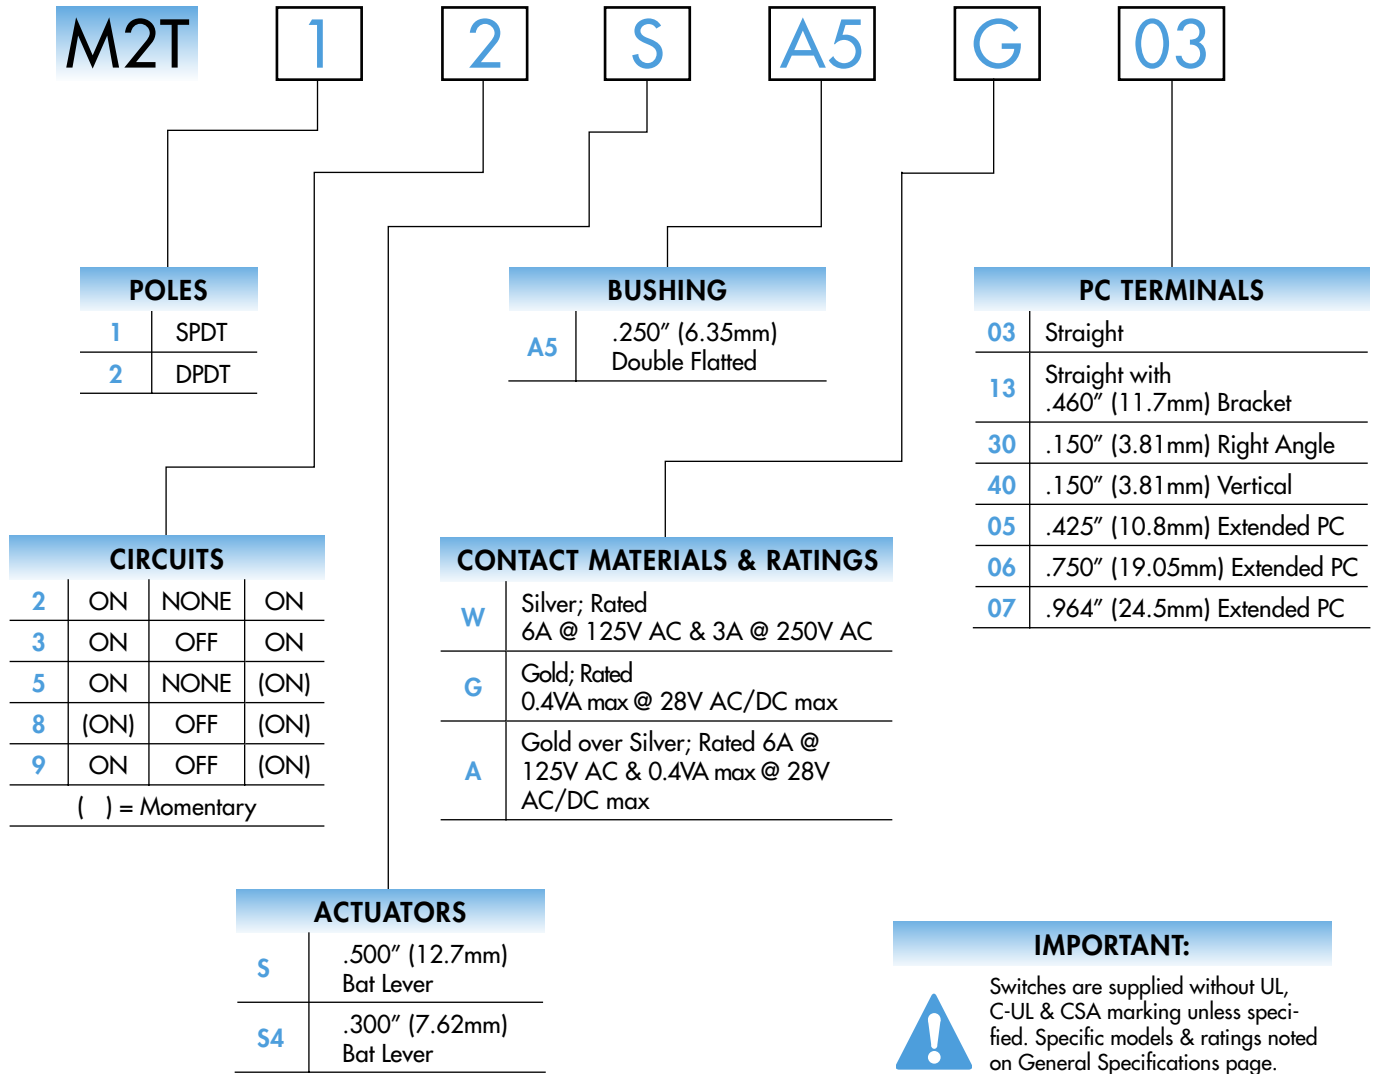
M2T 1 2 S A5 G 03

POLES

| | |
|---|---|
| 1 | SPDT |
| 2 | DPDT |

BUSHING

| | |
|---|---|
| A5 | .250″ (6.35mm) Double Flatted |

PC TERMINALS

| | |
|---|---|
| 03 | Straight |
| 13 | Straight with .460″ (11.7mm) Bracket |
| 30 | .150″ (3.81mm) Right Angle |
| 40 | .150″ (3.81mm) Vertical |
| 05 | .425″ (10.8mm) Extended PC |
| 06 | .750″ (19.05mm) Extended PC |
| 07 | .964″ (24.5mm) Extended PC |

CIRCUITS

| | | | |
|---|---|---|---|
| 2 | ON | NONE | ON |
| 3 | ON | OFF | ON |
| 5 | ON | NONE | (ON) |
| 8 | (ON) | OFF | (ON) |
| 9 | ON | OFF | (ON) |

( ) = Momentary

CONTACT MATERIALS & RATINGS

| | |
|---|---|
| W | Silver; Rated 6A @ 125V AC & 3A @ 250V AC |
| G | Gold; Rated 0.4VA max @ 28V AC/DC max |
| A | Gold over Silver; Rated 6A @ 125V AC & 0.4VA max @ 28V AC/DC max |

ACTUATORS

| | |
|---|---|
| S | .500″ (12.7mm) Bat Lever |
| S4 | .300″ (7.62mm) Bat Lever |

IMPORTANT:

Switches are supplied without UL, C-UL & CSA marking unless specified. Specific models & ratings noted on General Specifications page.